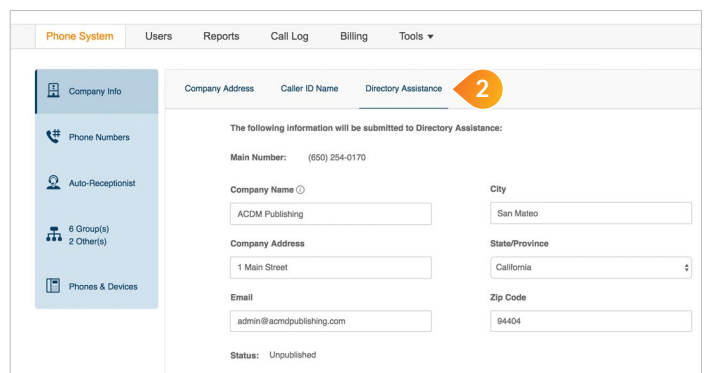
Phone System Users Reports Call Log Billing Tools ▾

Company Info

Phone Numbers

Auto-Receptionist

6 Group(s)
2 Other(s)

Phones & Devices

Company Address Caller ID Name Directory Assistance 2

The following information will be submitted to Directory Assistance:

Main Number: (650) 254-0170

Company Name ⓘ

ACDM Publishing

Company Address

1 Main Street

Email

admin@acmdpublishing.com

Status: Unpublished

City

San Mateo

State/Province

California

Zip Code

94404